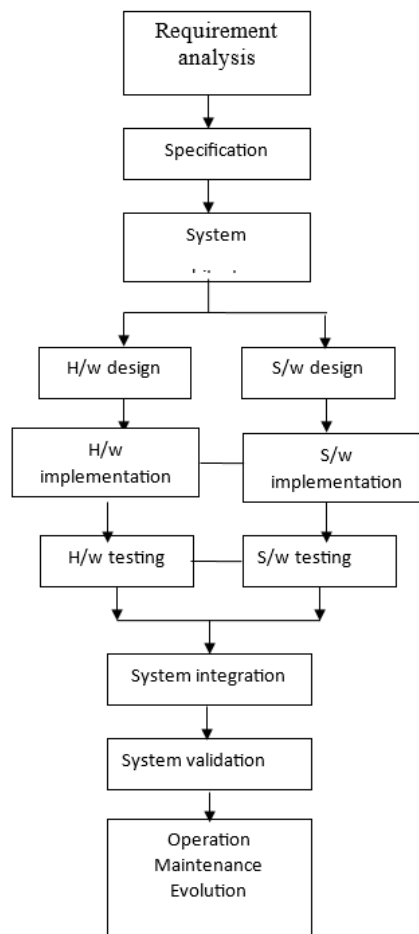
Requirement analysis

Specification

System

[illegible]

H/w design

S/w design

H/w implementation

S/w implementation

H/w testing

S/w testing

System integration

System validation

Operation
Maintenance
Evolution